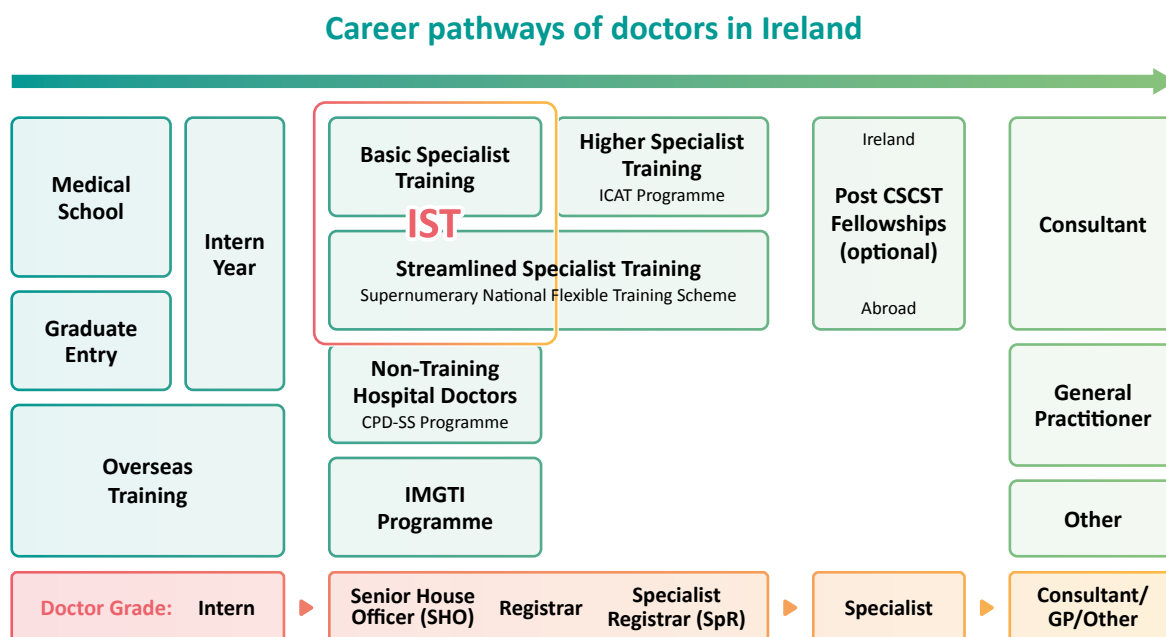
Career pathways of doctors in Ireland

Medical School

Graduate Entry

Intern Year

Overseas Training

Basic Specialist Training

IST

Higher Specialist Training
ICAT Programme

Streamlined Specialist Training
Supernumerary National Flexible Training Scheme

Non-Training Hospital Doctors
CPD-SS Programme

IMGTI Programme

Ireland
Post CSCST Fellowships (optional)
Abroad

Consultant

General Practitioner

Other

Doctor Grade: Intern

Senior House Officer (SHO) Registrar Specialist Registrar (SpR)

Specialist

Consultant/ GP/Other